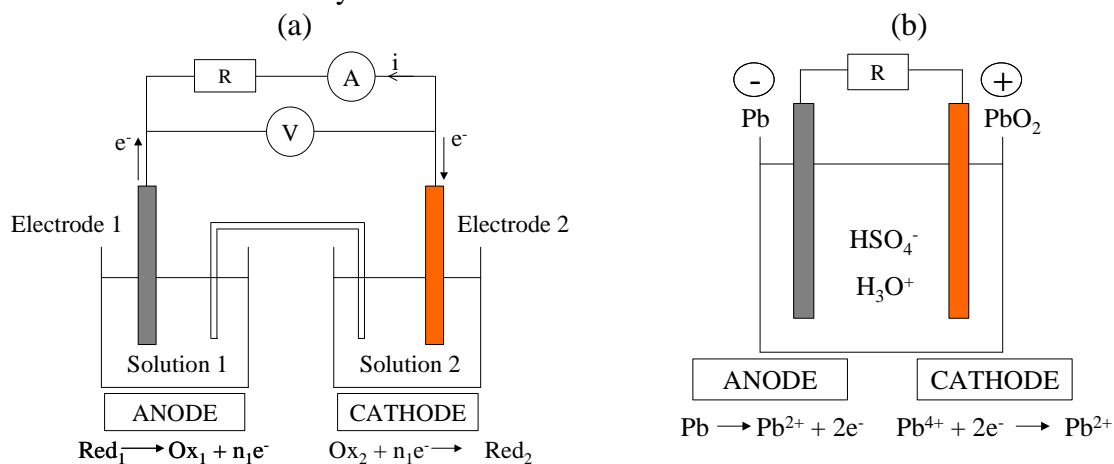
(a)

R

A

i

V

$e^-$

$e^-$

Electrode 1

Electrode 2

Solution 1

Solution 2

ANODE

CATHODE

$Red_1 \longrightarrow Ox_1 + n_1e^-$

$Ox_2 + n_1e^- \longrightarrow Red_2$

(b)

-

R

+

Pb

$PbO_2$

$HSO_4^-$

$H_3O^+$

ANODE

CATHODE

$Pb \longrightarrow Pb^{2+} + 2e^-$

$Pb^{4+} + 2e^- \longrightarrow Pb^{2+}$